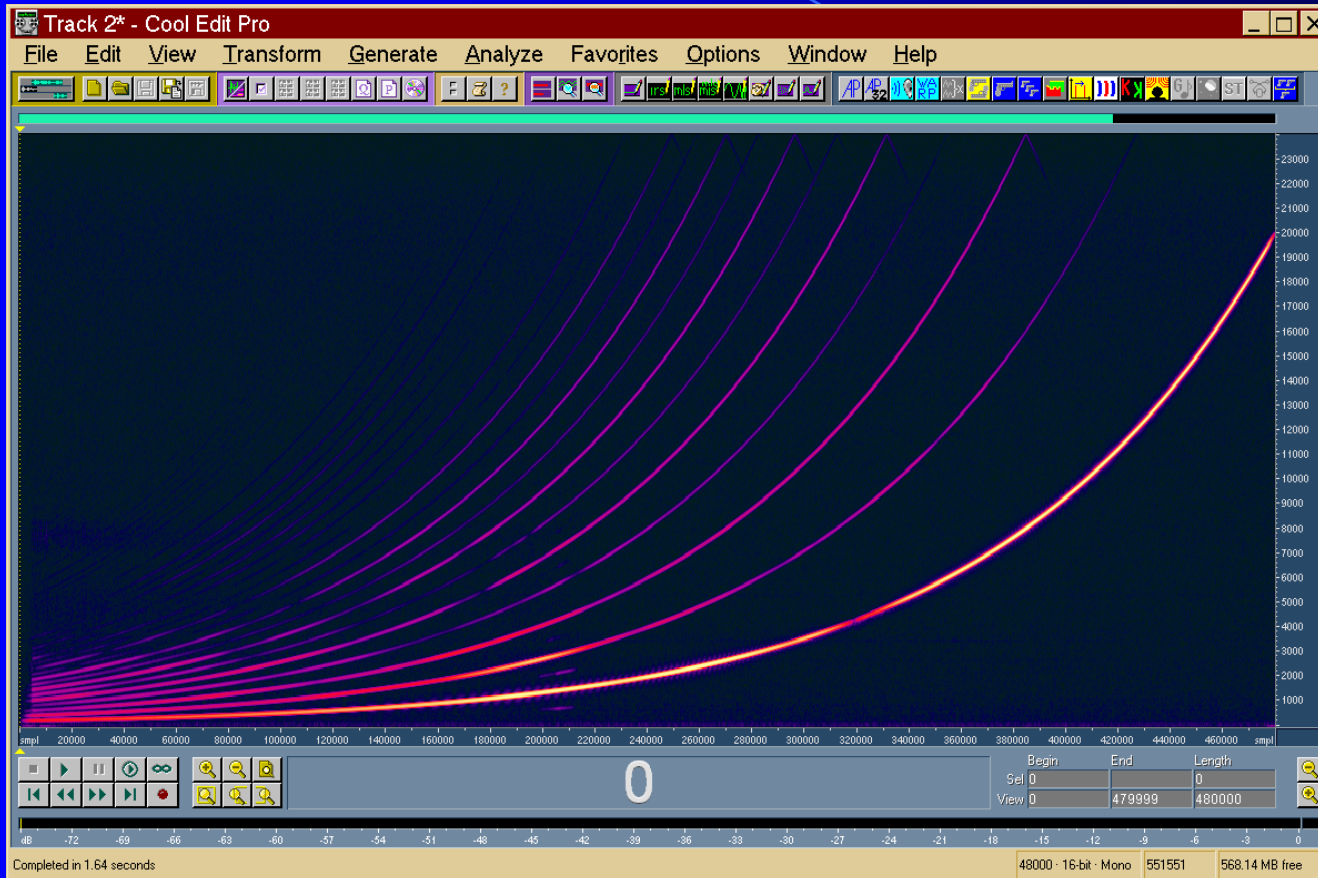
Track 2* - Cool Edit Pro

File Edit View Transform Generate Analyze Favorites Options Window Help

23000
22000
21000
20000
19000
18000
17000
16000
15000
14000
13000
12000
11000
10000
9000
8000
7000
6000
5000
4000
3000
2000
1000

smpl 20000 40000 60000 80000 100000 120000 140000 160000 180000 200000 220000 240000 260000 280000 300000 320000 340000 360000 380000 400000 420000 440000 460000 smpl

0

| | Begin | End | Length |
|---|---|---|---|
| Sel | 0 | | 0 |
| View | 0 | 479999 | 480000 |

dB -72 -69 -66 -63 -60 -57 -54 -51 -48 -45 -42 -39 -36 -33 -30 -27 -24 -21 -18 -15 -12 -9 -6 -3 0

Completed in 1.64 seconds

48000 · 16-bit · Mono 551551 568.14 MB free